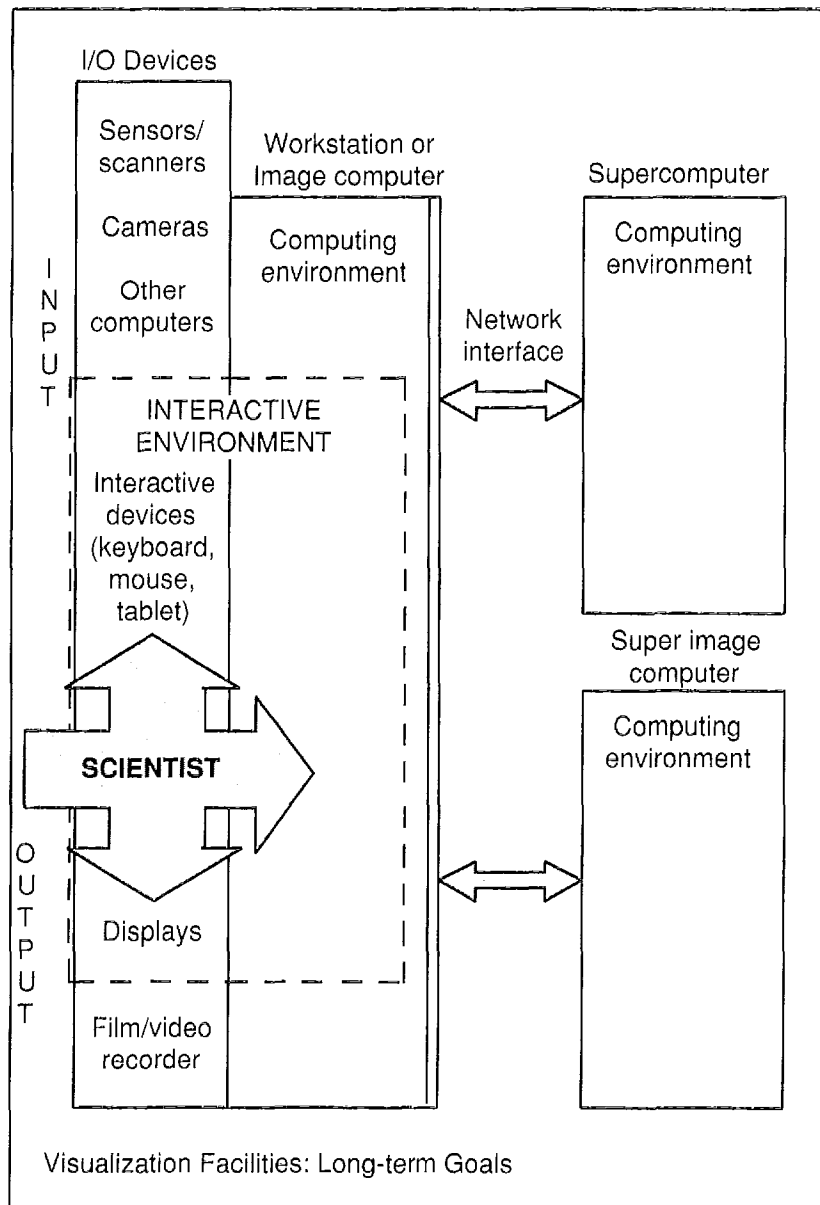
I/O Devices

Sensors/ scanners

Cameras

Other computers

INPUT

Workstation or Image computer

Computing environment

Supercomputer

Computing environment

Network interface

INTERACTIVE ENVIRONMENT

Interactive devices (keyboard, mouse, tablet)

SCIENTIST

Super image computer

Computing environment

OUTPUT

Displays

Film/video recorder

Visualization Facilities: Long-term Goals